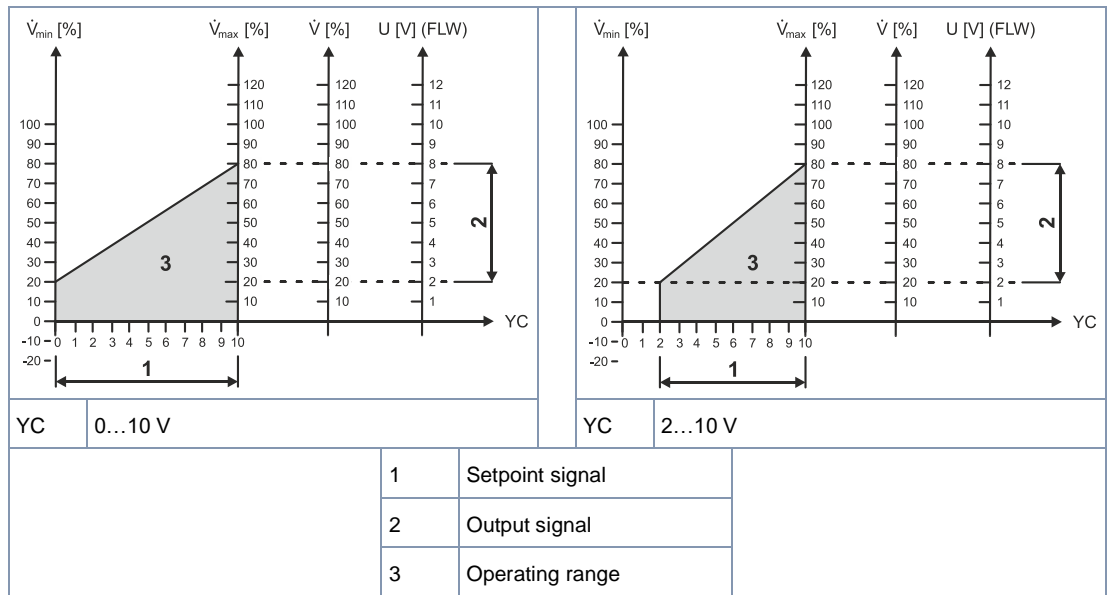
$\dot{V}_{min}$ [%]

$\dot{V}_{max}$ [%]

$\dot{V}$ [%]

U [V] (FLW)

100
90
80
70
60
50
40
30
20
10
0
-10
-20

120
110
100
90
80
70
60
50
40
30
20
10

120
110
100
90
80
70
60
50
40
30
20
10

12
11
10
9
8
7
6
5
4
3
2
1

0 1 2 3 4 5 6 7 8 9 10

YC

1

2

3

$\dot{V}_{min}$ [%]

$\dot{V}_{max}$ [%]

$\dot{V}$ [%]

U [V] (FLW)

100
90
80
70
60
50
40
30
20
10
0
-10
-20

120
110
100
90
80
70
60
50
40
30
20
10

120
110
100
90
80
70
60
50
40
30
20
10

12
11
10
9
8
7
6
5
4
3
2
1

0 1 2 3 4 5 6 7 8 9 10

YC

1

2

3

| YC | 0…10 V | YC | 2…10 V |
|---|---|---|---|

| | |
|---|---|
| 1 | Setpoint signal |
| 2 | Output signal |
| 3 | Operating range |